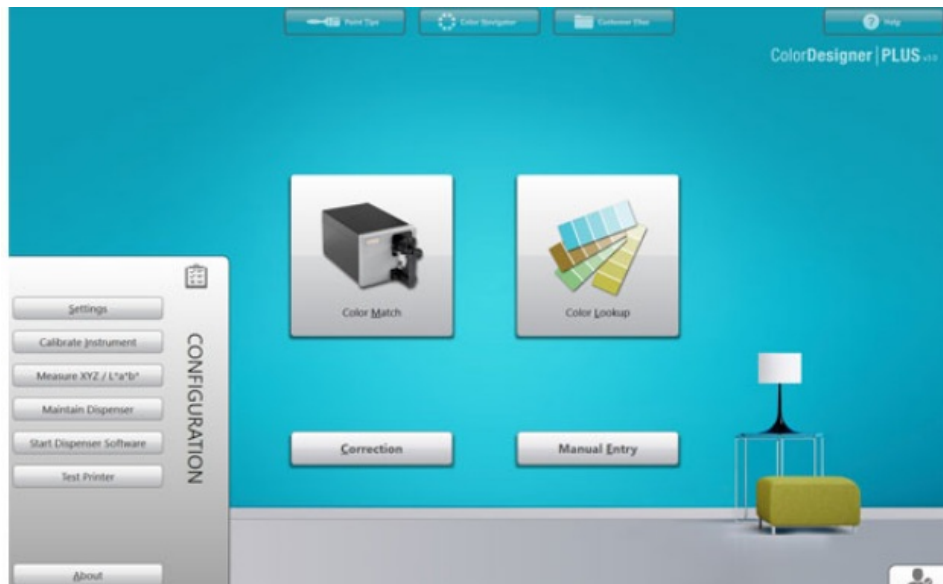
Paint Tips

Color Navigator

Customer Files

Help

ColorDesigner | PLUS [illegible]

Color Match

Color Lookup

Correction

Manual Entry

Settings

Calibrate Instrument

Measure XYZ / L*a*b*

Maintain Dispenser

Start Dispenser Software

Test Printer

CONFIGURATION

About